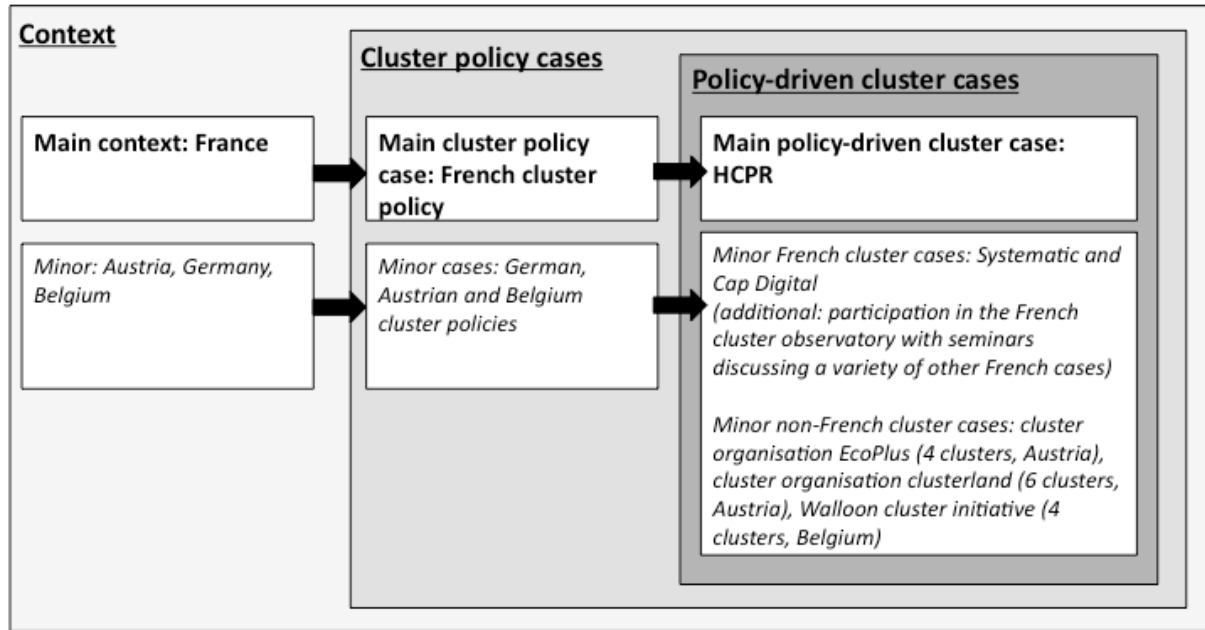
Context

Cluster policy cases

Policy-driven cluster cases

Main context: France

Minor: Austria, Germany, Belgium

Main cluster policy case: French cluster policy

Minor cases: German, Austrian and Belgium cluster policies

Main policy-driven cluster case: HCPR

Minor French cluster cases: Systematic and Cap Digital (additional: participation in the French cluster observatory with seminars discussing a variety of other French cases)

Minor non-French cluster cases: cluster organisation EcoPlus (4 clusters, Austria), cluster organisation clusterland (6 clusters, Austria), Walloon cluster initiative (4 clusters, Belgium)